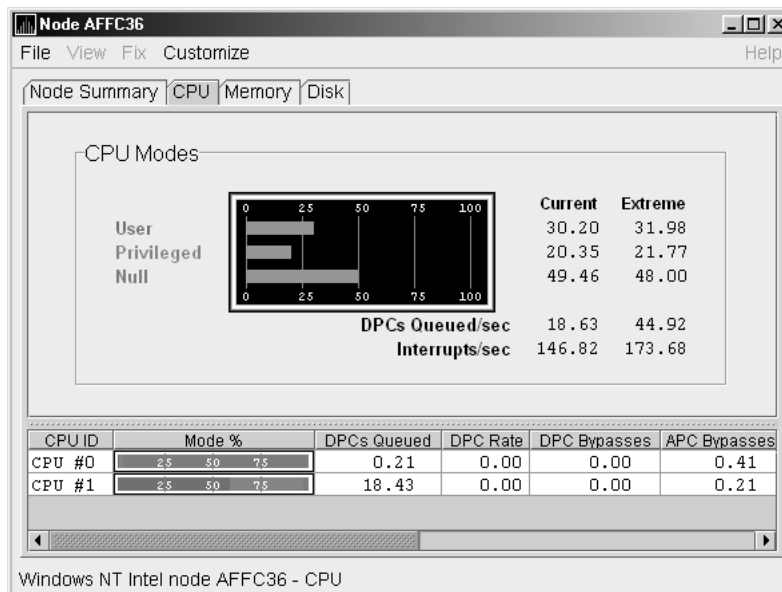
Node AFFC36

File View Fix Customize Help

Node Summary CPU Memory Disk

CPU Modes

0 25 50 75 100

User
Privileged
Null

0 25 50 75 100

| | Current | Extreme |
|---|---|---|
| | 30.20 | 31.98 |
| | 20.35 | 21.77 |
| | 49.46 | 48.00 |
| DPCs Queued/sec | 18.63 | 44.92 |
| Interrupts/sec | 146.82 | 173.68 |

| CPU ID | Mode % | DPCs Queued | DPC Rate | DPC Bypasses | APC Bypasses |
|---|---|---|---|---|---|
| CPU #0 | 25 50 75 | 0.21 | 0.00 | 0.00 | 0.41 |
| CPU #1 | 25 50 75 | 18.43 | 0.00 | 0.00 | 0.21 |

Windows NT Intel node AFFC36 - CPU